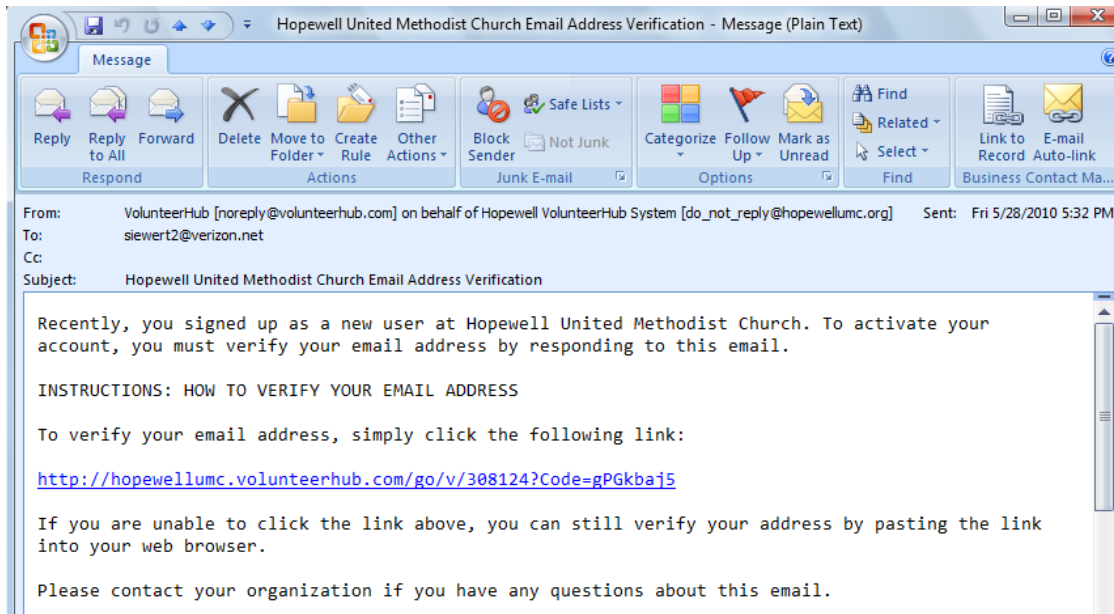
Hopewell United Methodist Church Email Address Verification - Message (Plain Text)

Message

Reply
Reply to All
Forward
Respond

Delete
Move to Folder
Create Rule
Other Actions
Actions

Block Sender
Safe Lists
Not Junk
Junk E-mail

Categorize
Follow Up
Mark as Unread
Options

Find
Related
Select
Find

Link to Record
E-mail Auto-link
Business Contact Ma...

From: VolunteerHub [noreply@volunteerhub.com] on behalf of Hopewell VolunteerHub System [do_not_reply@hopewellumc.org] Sent: Fri 5/28/2010 5:32 PM
To: siewert2@verizon.net
Cc:
Subject: Hopewell United Methodist Church Email Address Verification

Recently, you signed up as a new user at Hopewell United Methodist Church. To activate your account, you must verify your email address by responding to this email.

INSTRUCTIONS: HOW TO VERIFY YOUR EMAIL ADDRESS

To verify your email address, simply click the following link:

http://hopewellumc.volunteerhub.com/go/v/308124?Code=gPGkbaj5

If you are unable to click the link above, you can still verify your address by pasting the link into your web browser.

Please contact your organization if you have any questions about this email.